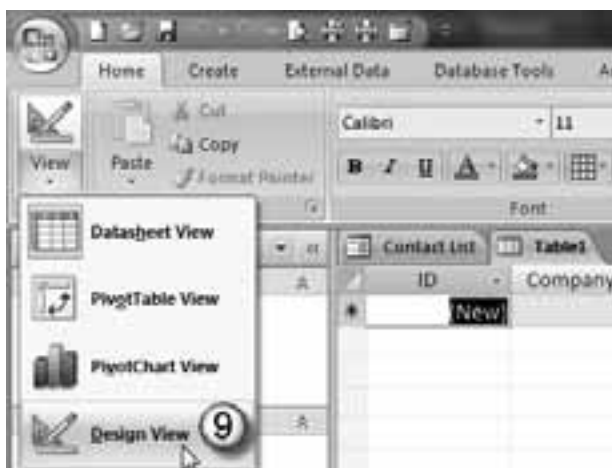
Home Create External Data Database Tools A

View

Paste

Cut

Copy

Format Painter

Calibri

11

B I U A

Font

Datasheet View

PivotTable View

PivotChart View

Design View

9

Contact List

Table1

ID

Company

*

(New)